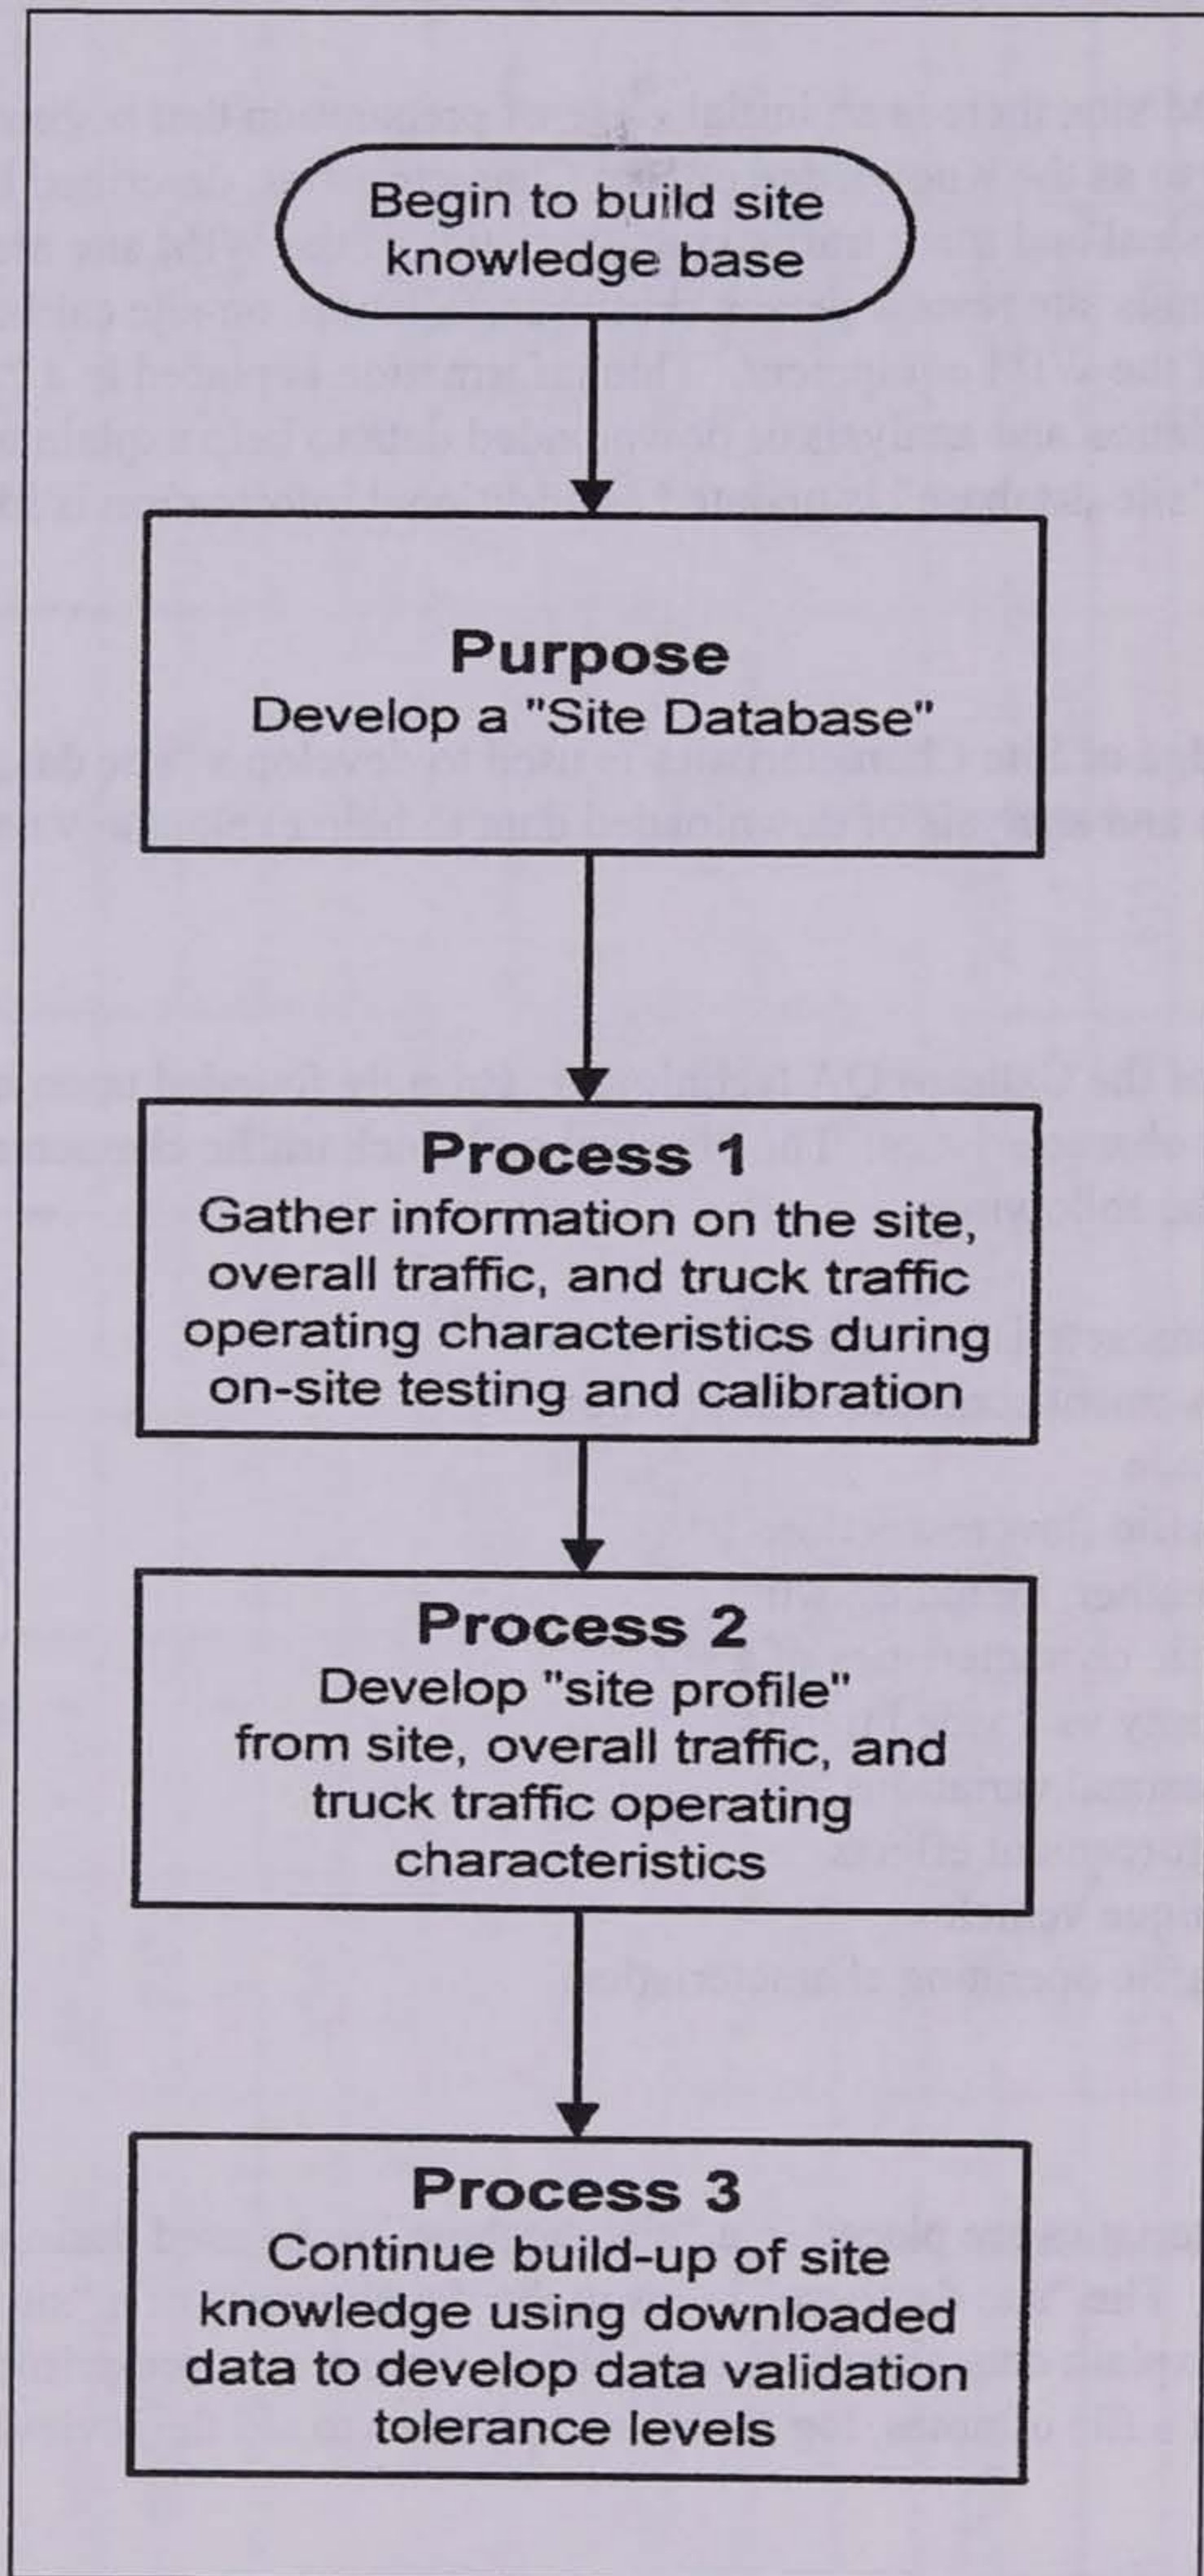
Begin to build site knowledge base

Purpose
Develop a "Site Database"

Process 1
Gather information on the site, overall traffic, and truck traffic operating characteristics during on-site testing and calibration

Process 2
Develop "site profile" from site, overall traffic, and truck traffic operating characteristics

Process 3
Continue build-up of site knowledge using downloaded data to develop data validation tolerance levels